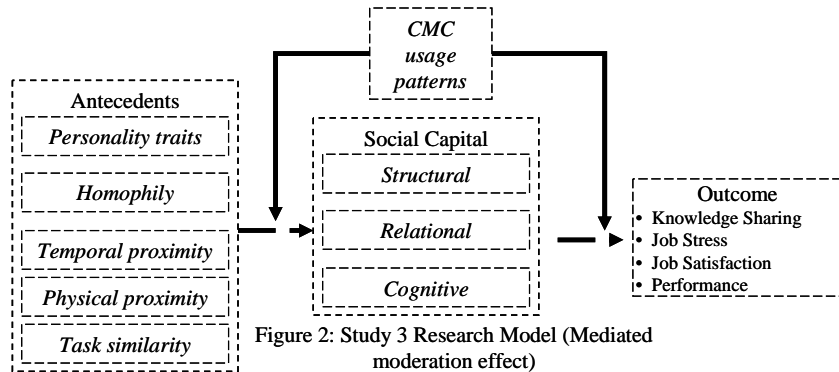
CMC usage patterns

Antecedents

Personality traits

Homophily

Temporal proximity

Physical proximity

Task similarity

Social Capital

Structural

Relational

Cognitive

Outcome

• Knowledge Sharing
• Job Stress
• Job Satisfaction
• Performance

Figure 2: Study 3 Research Model (Mediated moderation effect)